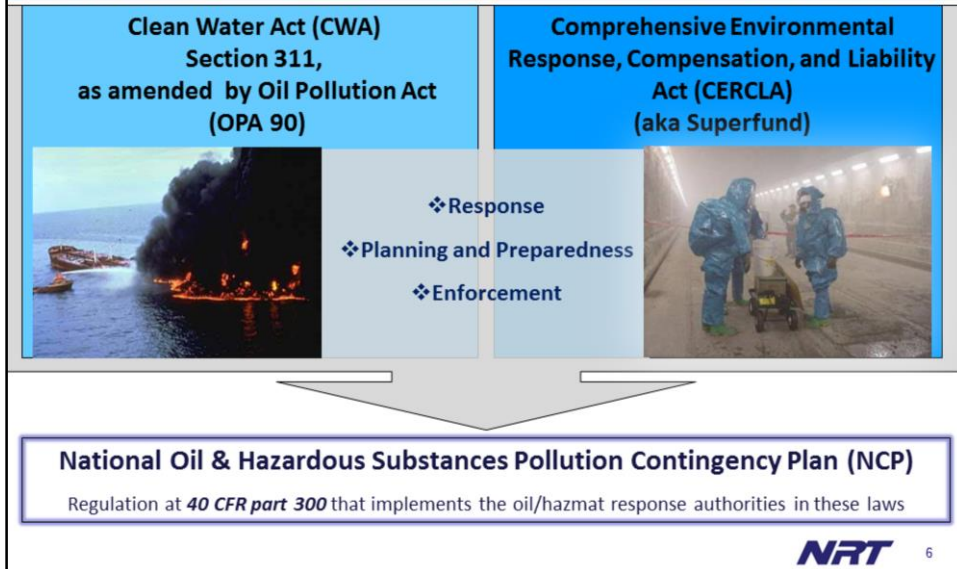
Clean Water Act (CWA) Section 311, as amended by Oil Pollution Act (OPA 90)

Comprehensive Environmental Response, Compensation, and Liability Act (CERCLA) (aka Superfund)

❖Response

❖Planning and Preparedness

❖Enforcement

National Oil & Hazardous Substances Pollution Contingency Plan (NCP)

Regulation at *40 CFR part 300* that implements the oil/hazmat response authorities in these laws

NRT

6